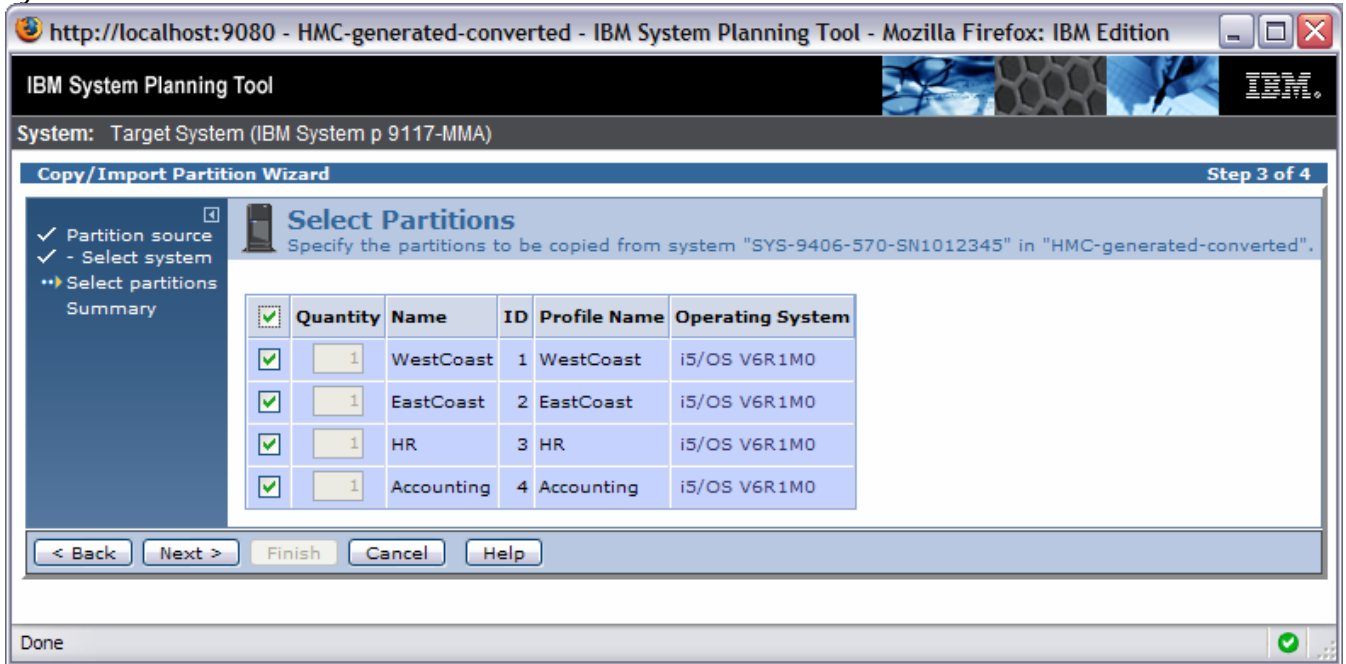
http://localhost:9080 - HMC-generated-converted - IBM System Planning Tool - Mozilla Firefox: IBM Edition

IBM System Planning Tool

IBM.

System: Target System (IBM System p 9117-MMA)

Copy/Import Partition Wizard

Step 3 of 4

✓ Partition source
✓ - Select system
Select partitions
Summary

Select Partitions

Specify the partitions to be copied from system "SYS-9406-570-SN1012345" in "HMC-generated-converted".

| ☑ | Quantity | Name | ID | Profile Name | Operating System |
|---|---|---|---|---|---|
| ☑ | 1 | WestCoast | 1 | WestCoast | i5/OS V6R1M0 |
| ☑ | 1 | EastCoast | 2 | EastCoast | i5/OS V6R1M0 |
| ☑ | 1 | HR | 3 | HR | i5/OS V6R1M0 |
| ☑ | 1 | Accounting | 4 | Accounting | i5/OS V6R1M0 |

< Back Next > Finish Cancel Help

Done